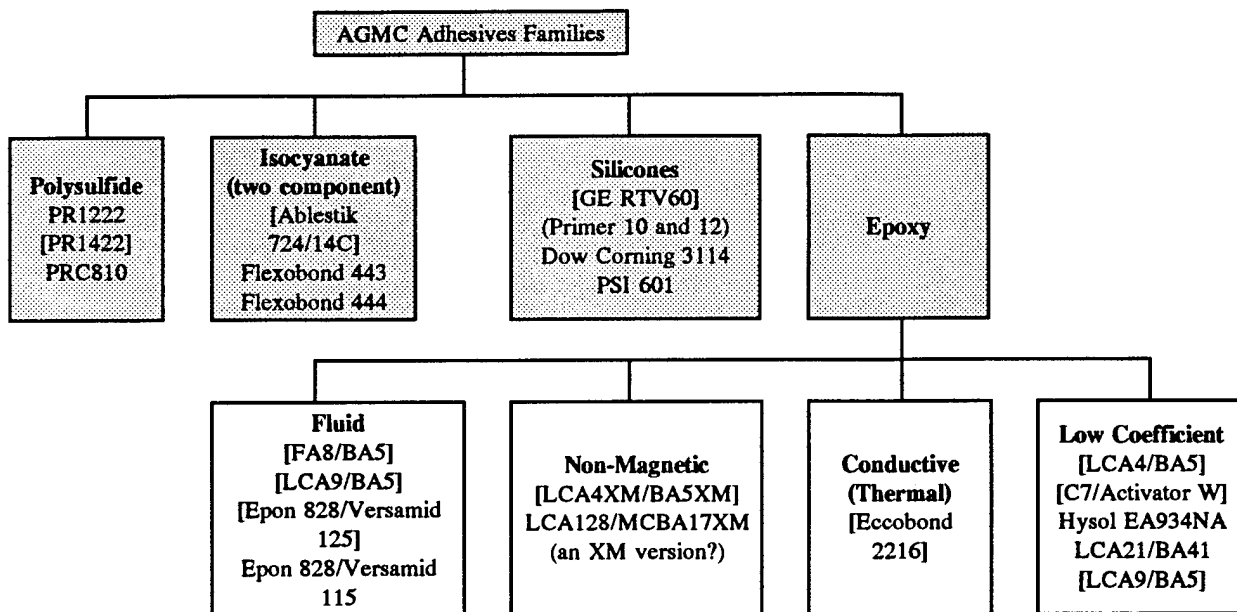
AGMC Adhesives Families

Polysulfide
PR1222
[PR1422]
PRC810

Isocyanate
(two component)
[Ablestik 724/14C]
Flexobond 443
Flexobond 444

Silicones
[GE RTV60]
(Primer 10 and 12)
Dow Corning 3114
PSI 601

Epoxy

Fluid
[FA8/BA5]
[LCA9/BA5]
[Epon 828/Versamid 125]
Epon 828/Versamid 115

Non-Magnetic
[LCA4XM/BA5XM]
LCA128/MCBA17XM
(an XM version?)

Conductive
(Thermal)
[Eccobond 2216]

Low Coefficient
[LCA4/BA5]
[C7/Activator W]
Hysol EA934NA
LCA21/BA41
[LCA9/BA5]